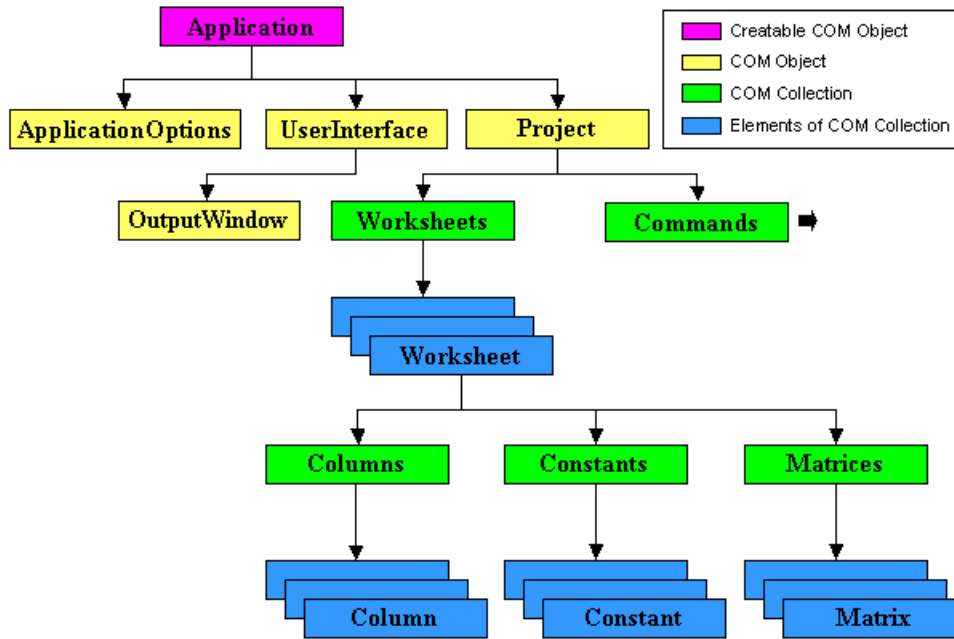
Application

Creatable COM Object
COM Object
COM Collection
Elements of COM Collection

ApplicationOptions
UserInterface
Project

OutputWindow
Worksheets
Commands

Worksheet

Columns
Constants
Matrices

Column
Constant
Matrix